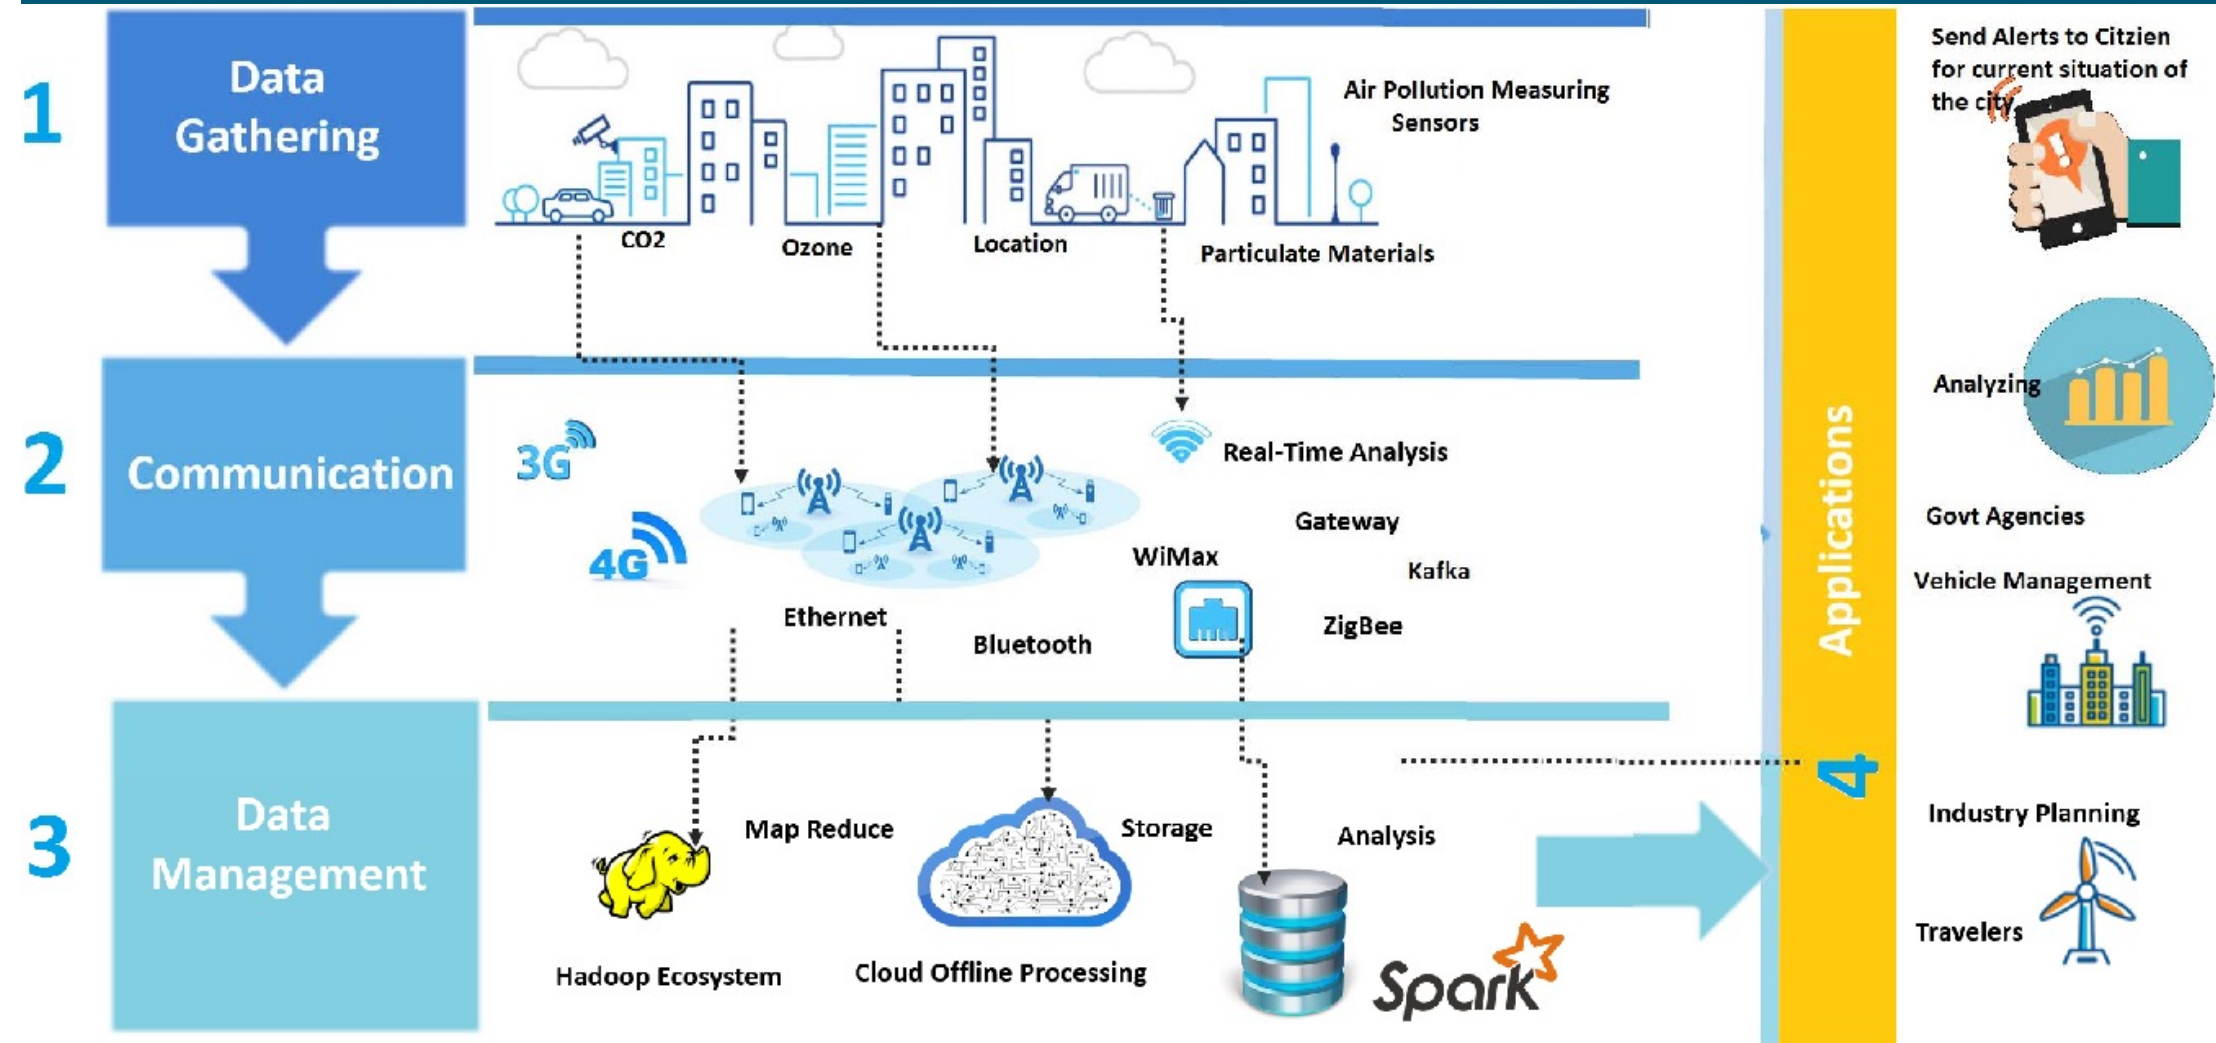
1

Data Gathering

Air Pollution Measuring Sensors

CO2

Ozone

Location

Particulate Materials

2

Communication

3G

4G

Real-Time Analysis

Gateway

WiMax

Kafka

Ethernet

Bluetooth

ZigBee

3

Data Management

Map Reduce

Storage

Analysis

Hadoop Ecosystem

Cloud Offline Processing

Spark

Applications

4

Send Alerts to Citzien for current situation of the city

Analyzing

Govt Agencies

Vehicle Management

Industry Planning

Travelers